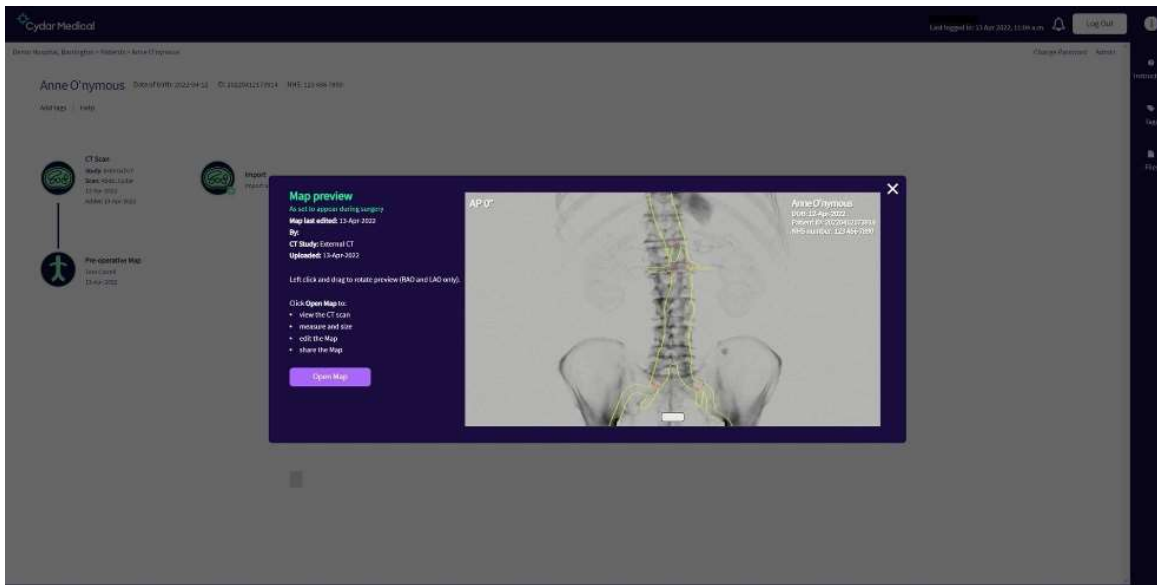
Cydar Medical

Last logged in: 13 Apr 2022, 11:04 a.m.

Log Out

Demo Hospital, Basingstoke > Patients > Anne O'nymous

Change Password   Admin

Anne O'nymous   Date of birth: 2022-04-12   ID: 20220412173914   NHS: 123 456 7890

Add tags | Help

CT Scan
Study: External CT
Scan: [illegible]
13 Apr 2022
Added: 13 Apr 2022

Import
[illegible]

Pre-operative Map
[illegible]
13 Apr 2022

Map preview
As set to appear during surgery
Map last edited: 13-Apr-2022
By:
CT Study: External CT
Uploaded: 13-Apr-2022

Left click and drag to rotate preview (RAO and LAO only).

Click Open Map to:
• view the CT scan
• measure and size
• edit the Map
• share the Map

Open Map

AP 0°

Anne O'nymous
DOB: 12-Apr-2022
Patient ID: 20220412173914
NHS number: 123 456 7890

Instructions

Tags

Files